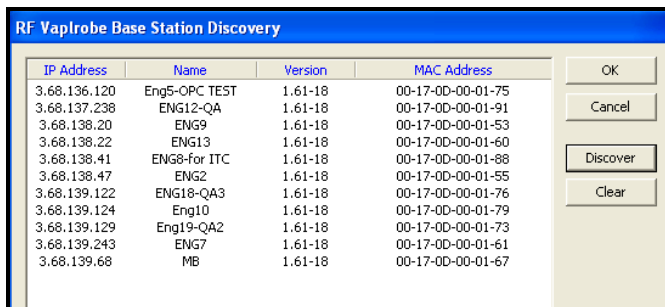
RF VapIrobe Base Station Discovery

| IP Address | Name | Version | MAC Address |
|---|---|---|---|
| 3.68.136.120 | Eng5-OPC TEST | 1.61-18 | 00-17-0D-00-01-75 |
| 3.68.137.238 | ENG12-QA | 1.61-18 | 00-17-0D-00-01-91 |
| 3.68.138.20 | ENG9 | 1.61-18 | 00-17-0D-00-01-53 |
| 3.68.138.22 | ENG13 | 1.61-18 | 00-17-0D-00-01-60 |
| 3.68.138.41 | ENG8-for ITC | 1.61-18 | 00-17-0D-00-01-88 |
| 3.68.138.47 | ENG2 | 1.61-18 | 00-17-0D-00-01-55 |
| 3.68.139.122 | ENG18-QA3 | 1.61-18 | 00-17-0D-00-01-76 |
| 3.68.139.124 | Eng10 | 1.61-18 | 00-17-0D-00-01-79 |
| 3.68.139.129 | Eng19-QA2 | 1.61-18 | 00-17-0D-00-01-73 |
| 3.68.139.243 | ENG7 | 1.61-18 | 00-17-0D-00-01-61 |
| 3.68.139.68 | MB | 1.61-18 | 00-17-0D-00-01-67 |

OK
Cancel
Discover
Clear